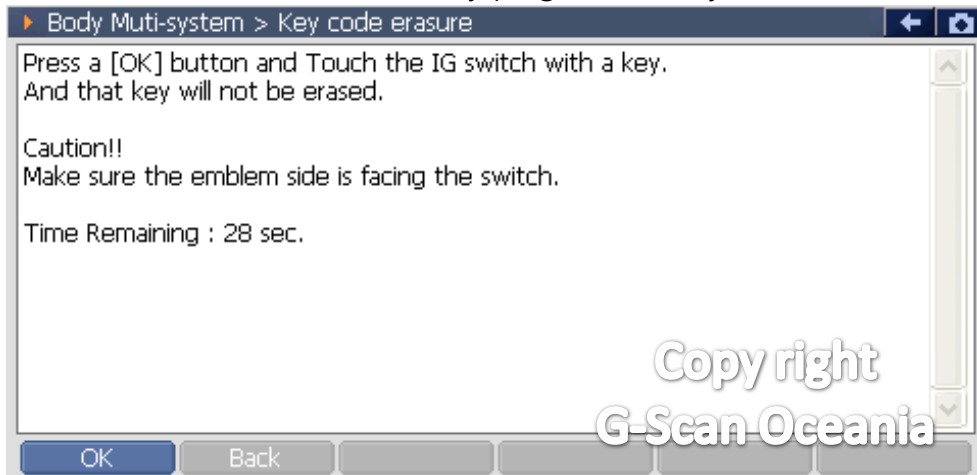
Body Muti-system > Key code erasure

Press a [OK] button and Touch the IG switch with a key.
And that key will not be erased.

Caution!!
Make sure the emblem side is facing the switch.

Time Remaining : 28 sec.

Copy right
G-Scan Oceania

OK
Back